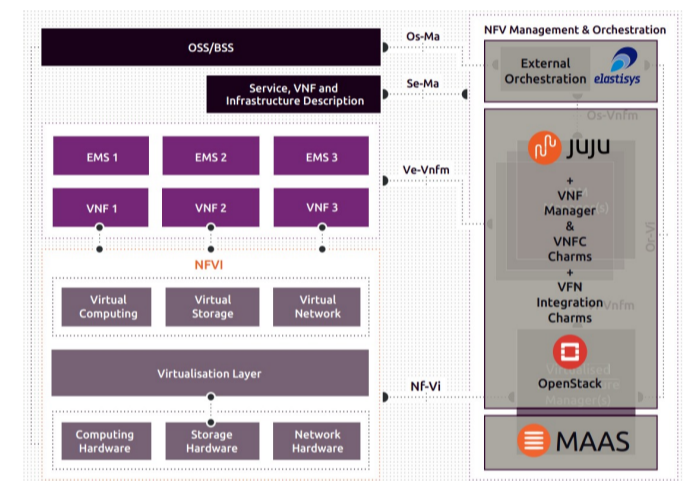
OSS/BSS

Os-Ma

NFV Management & Orchestration

External Orchestration

elastisys

Service, VNF and Infrastructure Description

Se-Ma

Os-Vnfm

JUJU

EMS 1

EMS 2

EMS 3

Ve-Vnfm

VNF 1

VNF 2

VNF 3

+
VNF Manager
&
VNFC Charms
+
VFN Integration Charms

Or-Vi

Vi-Vnfm

NFVI

Virtual Computing

Virtual Storage

Virtual Network

Virtualisation Layer

OpenStack

Virtualised Infrastructure Manager(s)

Nf-Vi

Computing Hardware

Storage Hardware

Network Hardware

MAAS